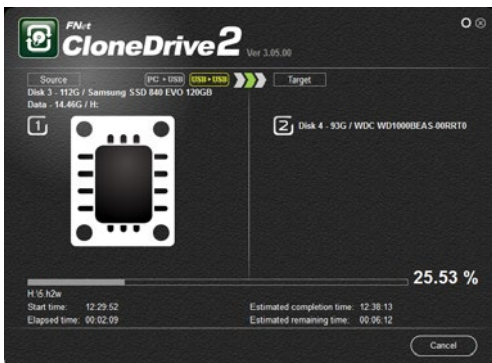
FNet
CloneDrive2 Ver 3.05.00

Source
PC • USB
USB • USB
Target

Disk 3 - 112G / Samsung SSD 840 EVO 120GB
Data - 14.46G / H:

1

2 Disk 4 - 93G / WDC WD1000BEAS-00RRT0

25.53 %

H:\5 h2w
Start time: 12:29:52
Elapsed time: 00:02:09
Estimated completion time: 12:38:13
Estimated remaining time: 00:06:12

Cancel